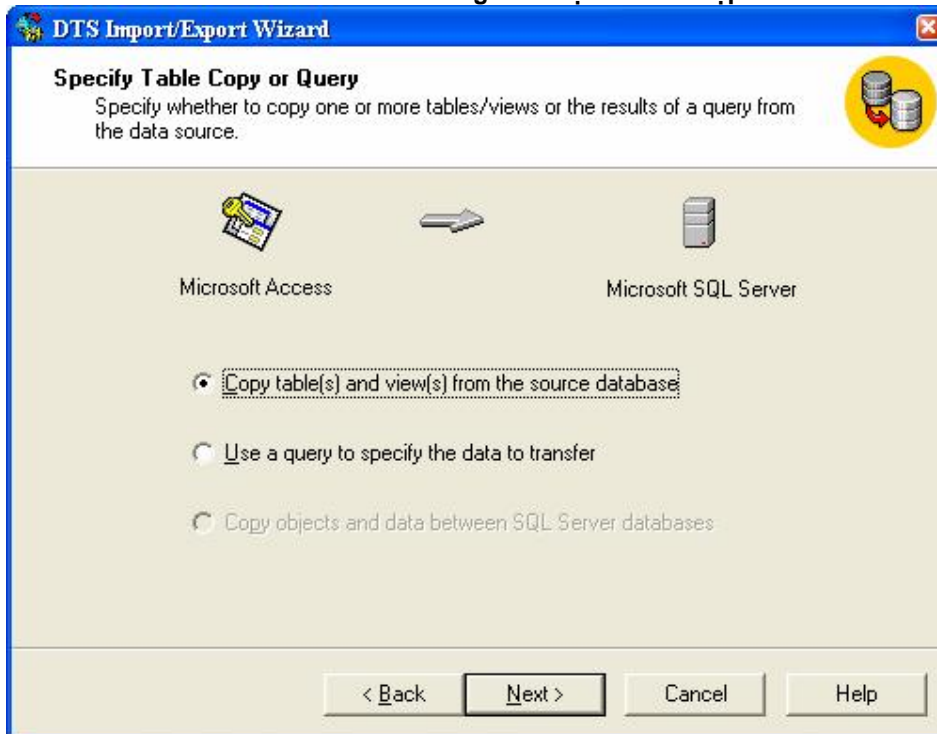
DTS Import/Export Wizard

Specify Table Copy or Query
Specify whether to copy one or more tables/views or the results of a query from the data source.

Microsoft Access

Microsoft SQL Server

Copy table(s) and view(s) from the source database

Use a query to specify the data to transfer

Copy objects and data between SQL Server databases

< Back
Next >
Cancel
Help